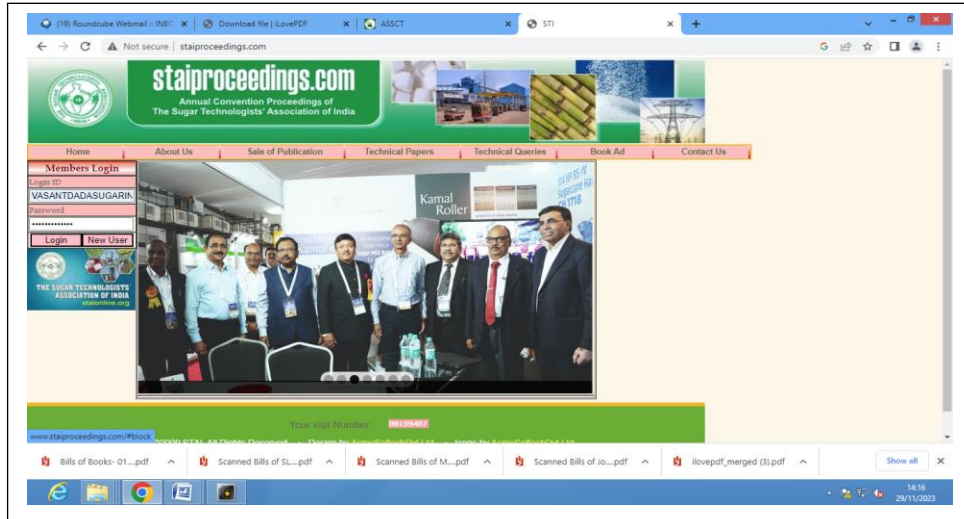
(19) Roundcube Webmail :: INBC ×
Download file | iLovePDF ×
ASSCT ×
STI ×
+

Not secure | staiproceedings.com

staiproceedings.com
Annual Convention Proceedings of The Sugar Technologists' Association of India

Home | About Us | Sale of Publication | Technical Papers | Technical Queries | Book Ad | Contact Us

Members Login
Login ID
VASANTDADASUGARIN
Password
••••••••••••••
Login | New User

THE SUGAR TECHNOLOGISTS' ASSOCIATION OF INDIA
staionline.org

Kamal Roller

Your visit Number: 001999407

www.staiproceedings.com/#block
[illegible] STAI. All Rights Reserved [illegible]

Bills of Books- 01....pdf
Scanned Bills of SL....pdf
Scanned Bills of M....pdf
Scanned Bills of Jo....pdf
ilovepdf_merged (3).pdf
Show all

14:16
29/11/2023